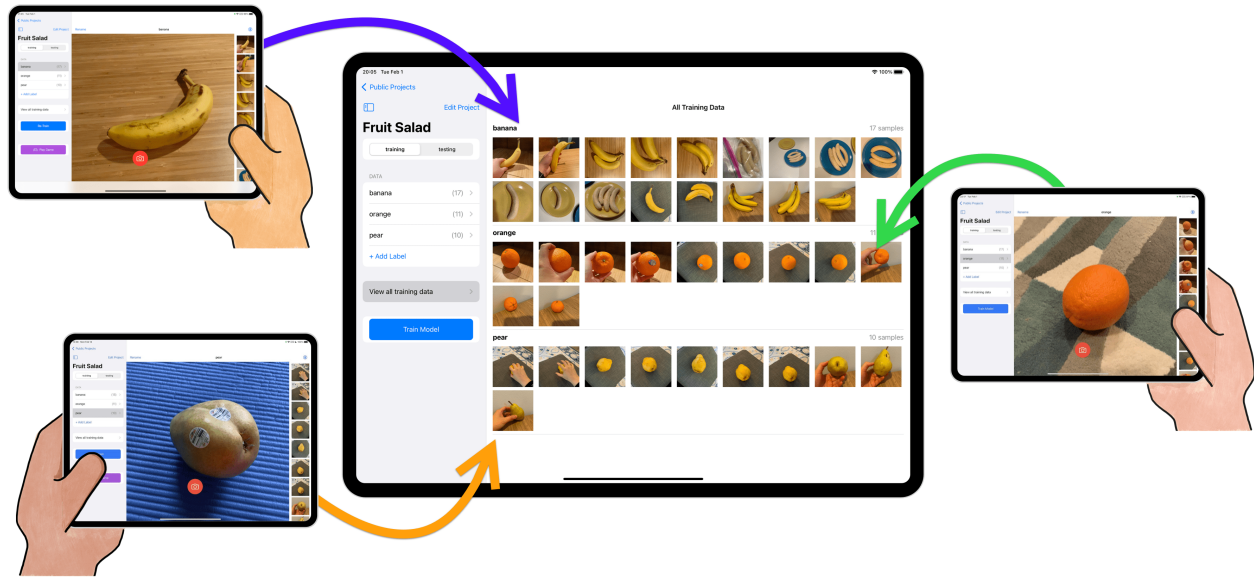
20:05 Tue Feb 1
100%

Public Projects

Edit Project

Fruit Salad

training
testing

DATA

banana (17)
orange (11)
pear (10)

+ Add Label

View all training data

Train Model

All Training Data

banana
17 samples

orange
11

pear
10 samples

Public Projects
Edit Project
Remove
banana
Fruit Salad
training
testing
banana
orange
pear
+ Add Label
View all training data
Train Model

Public Projects
Edit Project
Remove
pear
Fruit Salad
training
testing
banana
orange
pear
+ Add Label
View all training data

Public Projects
Edit Project
Remove
orange
Fruit Salad
training
testing
banana
orange
pear
+ Add Label
View all training data
Train Model